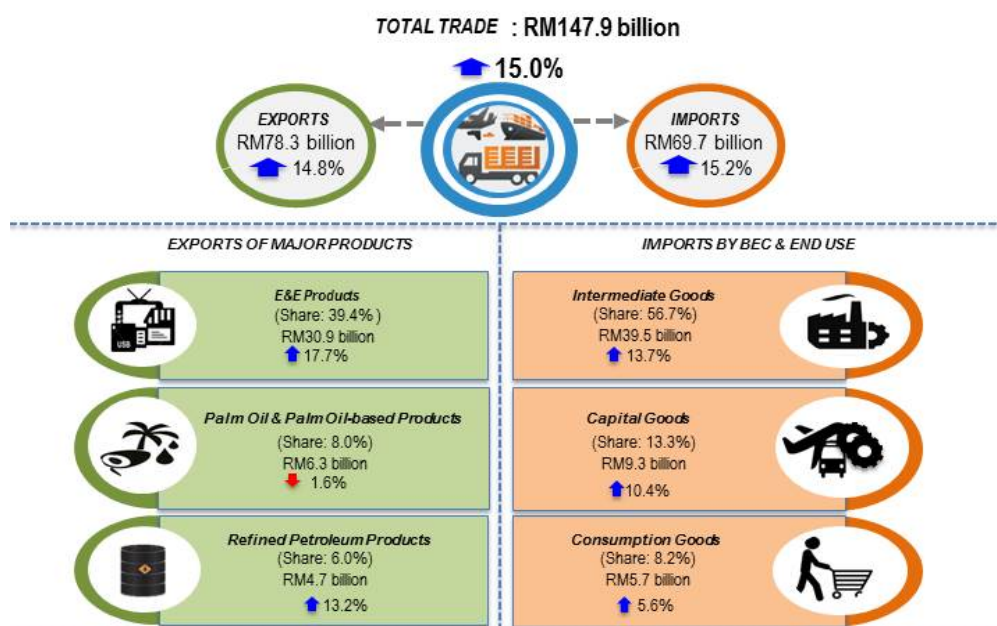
TOTAL TRADE : RM147.9 billion

15.0%

EXPORTS
RM78.3 billion
14.8%

IMPORTS
RM69.7 billion
15.2%

EXPORTS OF MAJOR PRODUCTS

E&E Products
(Share: 39.4%)
RM30.9 billion
17.7%

Palm Oil & Palm Oil-based Products
(Share: 8.0%)
RM6.3 billion
1.6%

Refined Petroleum Products
(Share: 6.0%)
RM4.7 billion
13.2%

IMPORTS BY BEC & END USE

Intermediate Goods
(Share: 56.7%)
RM39.5 billion
13.7%

Capital Goods
(Share: 13.3%)
RM9.3 billion
10.4%

Consumption Goods
(Share: 8.2%)
RM5.7 billion
5.6%